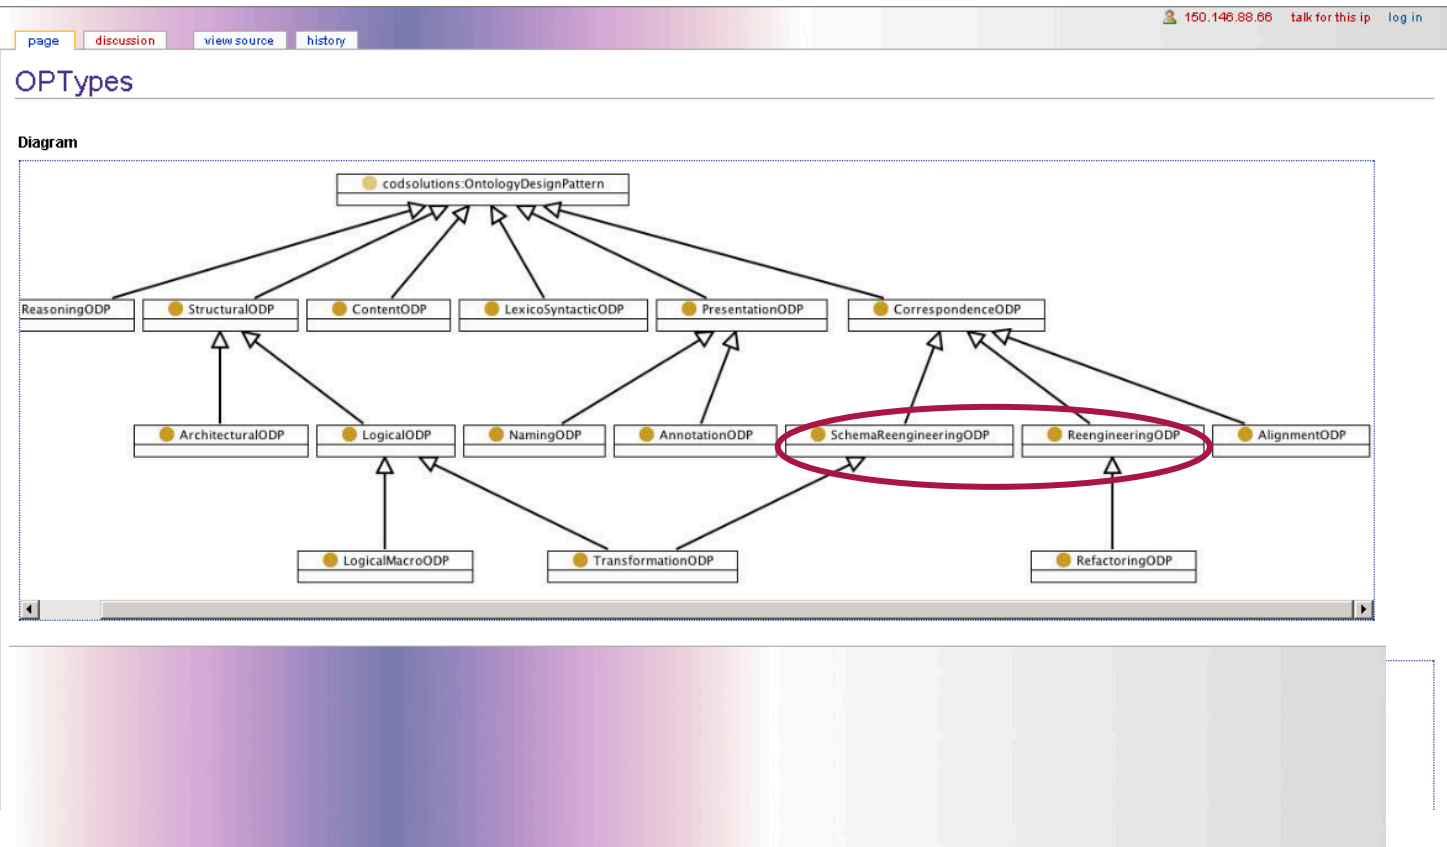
page discussion view source history

150.146.88.66 talk for this ip log in

OPTypes

Diagram

codsolutions:OntologyDesignPattern

ReasoningODP
StructuralODP
ContentODP
LexicoSyntacticODP
PresentationODP
CorrespondenceODP

ArchitecturalODP
LogicalODP
NamingODP
AnnotationODP
SchemaReengineeringODP
ReengineeringODP
AlignmentODP

LogicalMacroODP
TransformationODP
RefactoringODP